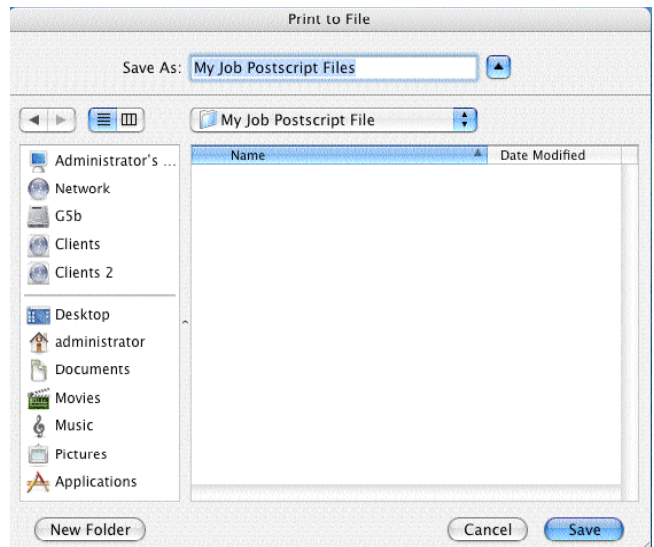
Print to File

Save As: My Job Postscript Files

My Job Postscript File

Administrator's ...
Network
G5b
Clients
Clients 2
Desktop
administrator
Documents
Movies
Music
Pictures
Applications

| Name | Date Modified |
|---|---|

New Folder

Cancel

Save